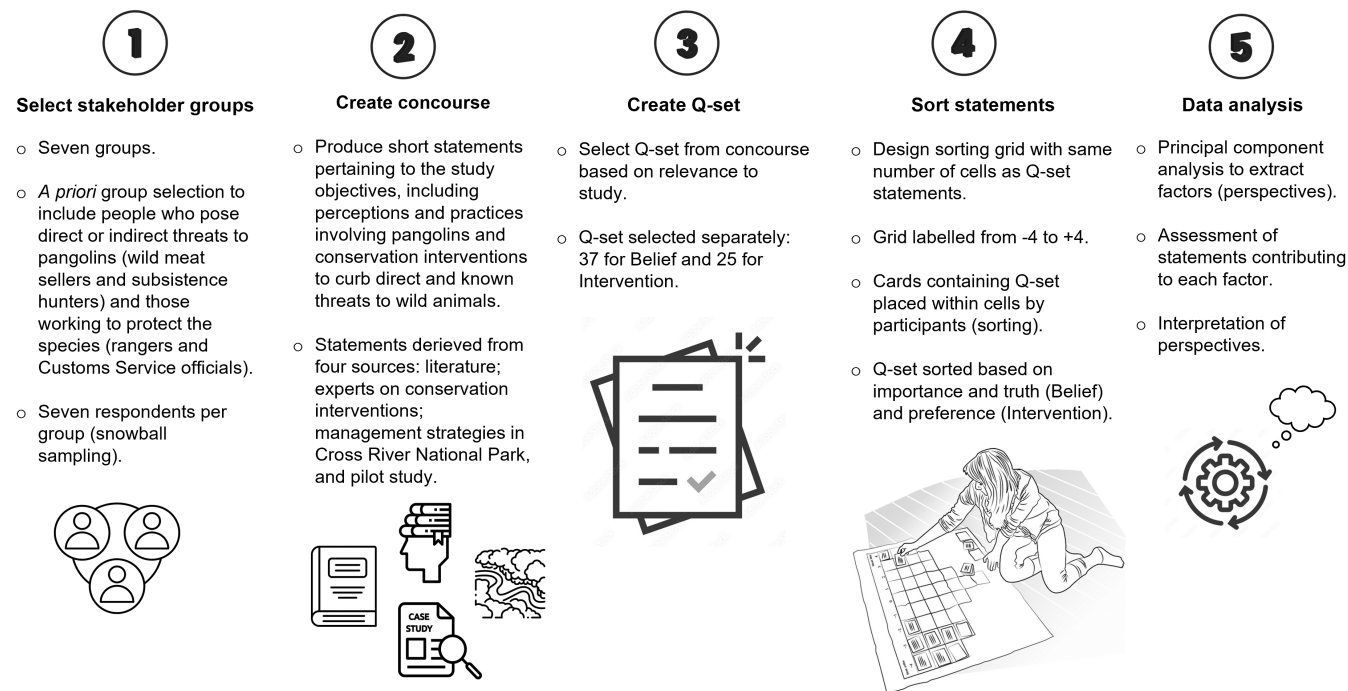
1

Select stakeholder groups

○ Seven groups.

○ A priori group selection to include people who pose direct or indirect threats to pangolins (wild meat sellers and subsistence hunters) and those working to protect the species (rangers and Customs Service officials).

○ Seven respondents per group (snowball sampling).

2

Create concourse

○ Produce short statements pertaining to the study objectives, including perceptions and practices involving pangolins and conservation interventions to curb direct and known threats to wild animals.

○ Statements derived from four sources: literature; experts on conservation interventions; management strategies in Cross River National Park, and pilot study.

CASE STUDY

3

Create Q-set

○ Select Q-set from concourse based on relevance to study.

○ Q-set selected separately: 37 for Belief and 25 for Intervention.

4

Sort statements

○ Design sorting grid with same number of cells as Q-set statements.

○ Grid labelled from -4 to +4.

○ Cards containing Q-set placed within cells by participants (sorting).

○ Q-set sorted based on importance and truth (Belief) and preference (Intervention).

5

Data analysis

○ Principal component analysis to extract factors (perspectives).

○ Assessment of statements contributing to each factor.

○ Interpretation of perspectives.